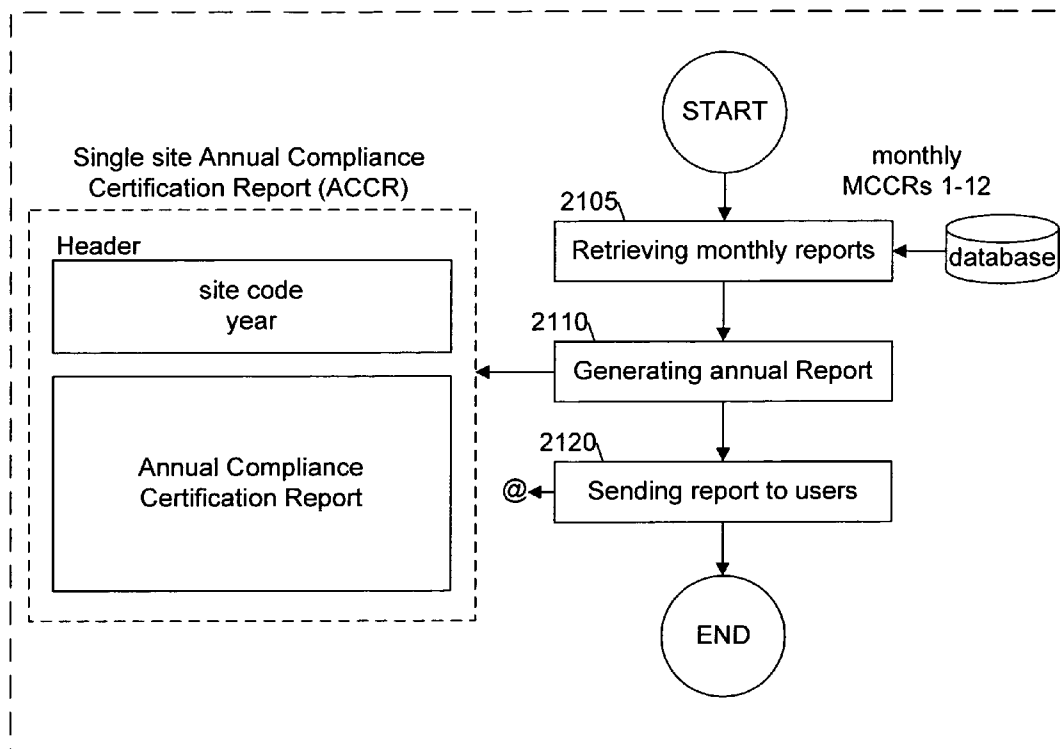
START

Single site Annual Compliance Certification Report (ACCR)

monthly MCCRs 1-12

2105

Retrieving monthly reports

database

Header

site code
year

2110

Generating annual Report

Annual Compliance Certification Report

2120

@

Sending report to users

END